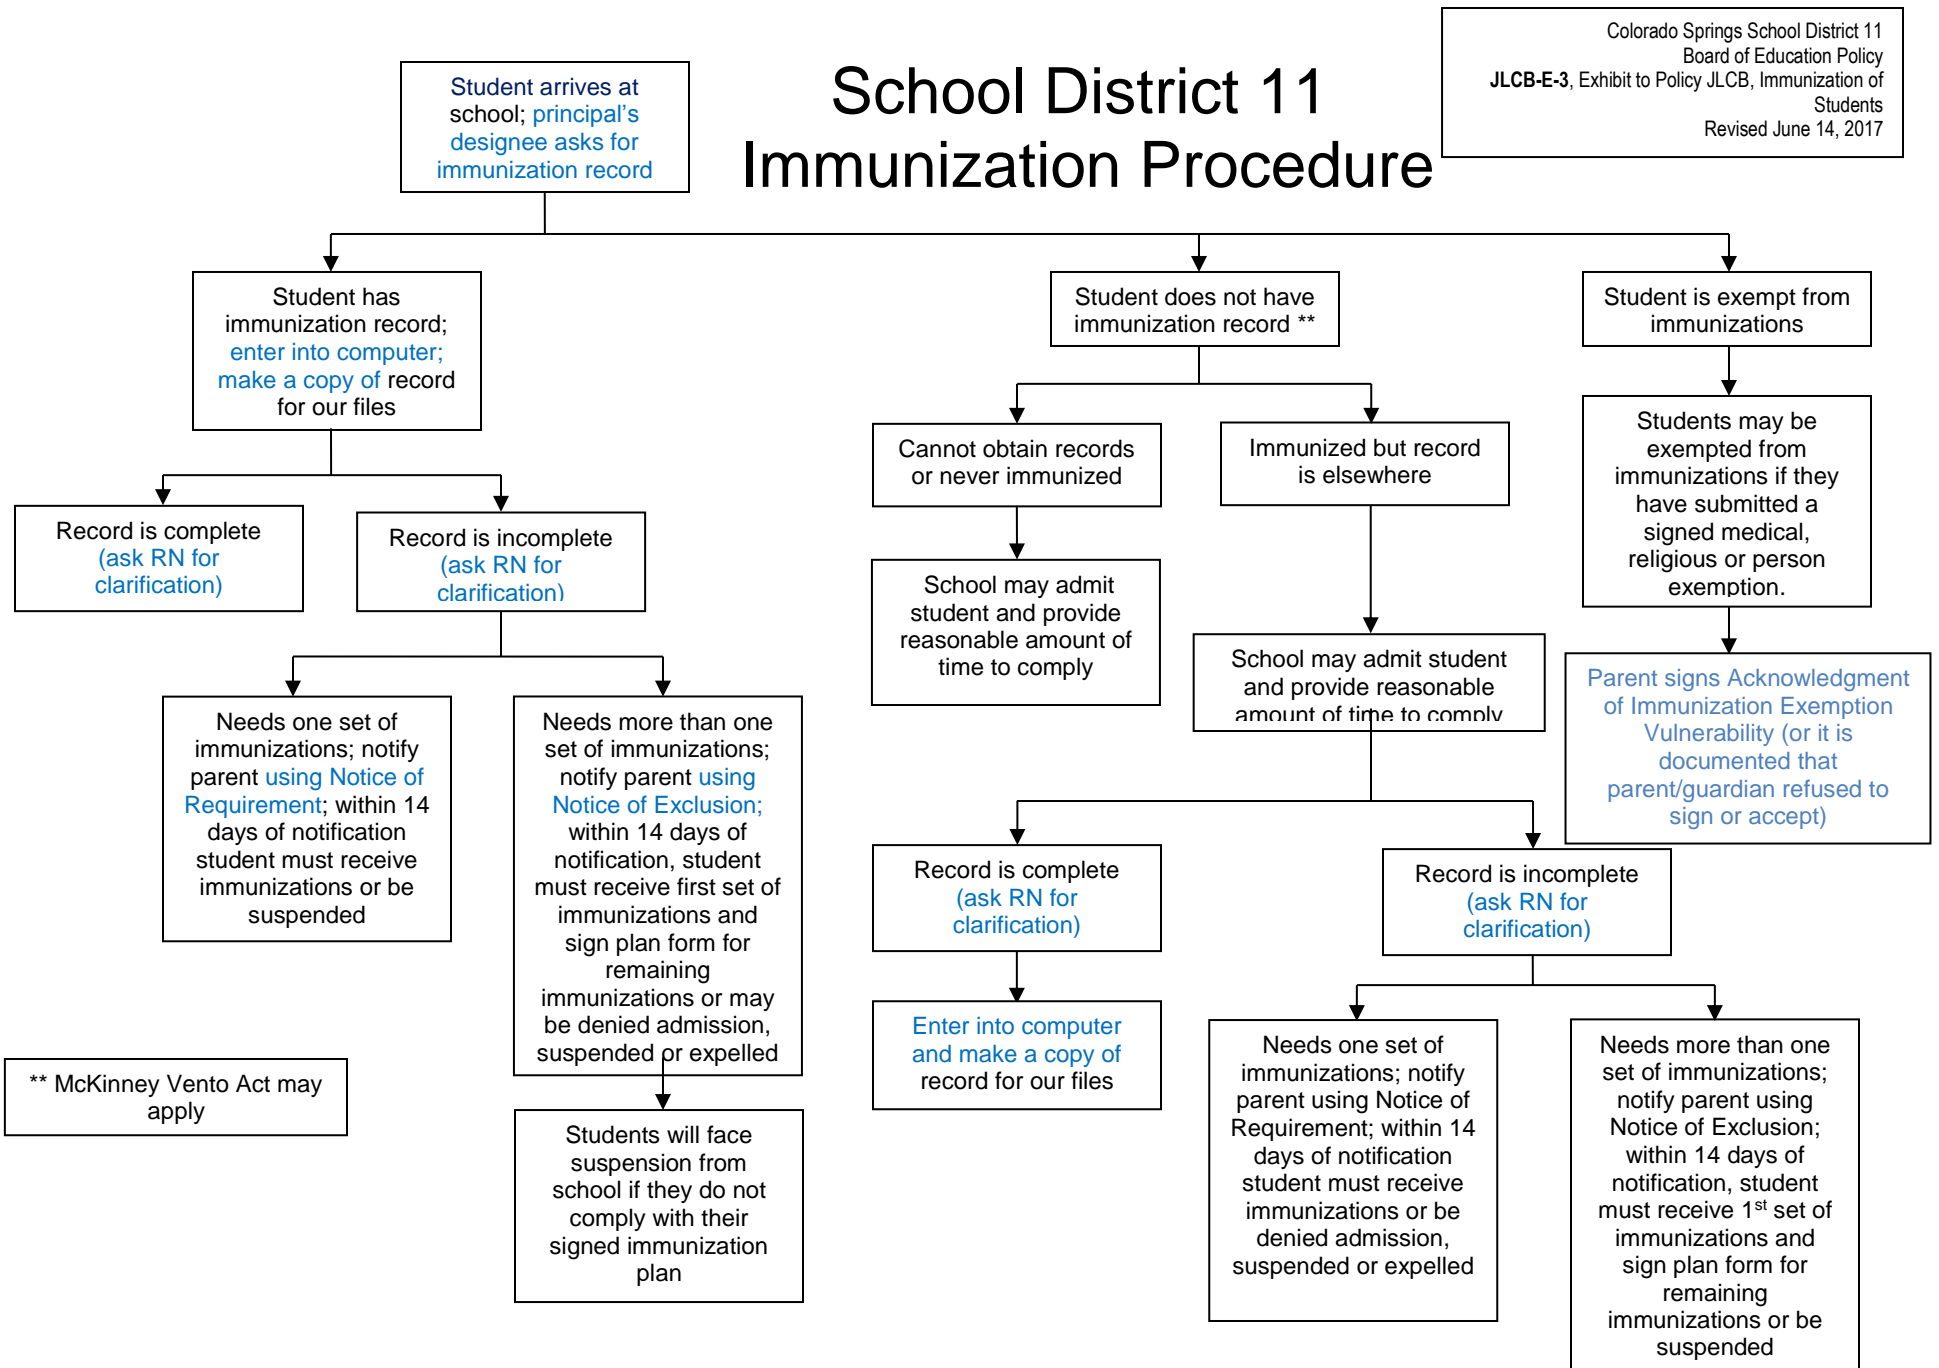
Colorado Springs School District 11
Board of Education Policy
JLCB-E-3, Exhibit to Policy JLCB, Immunization of Students
Revised June 14, 2017

School District 11
Immunization Procedure

Student arrives at school; principal's designee asks for immunization record

Student has immunization record; enter into computer; make a copy of record for our files

Student does not have immunization record **

Student is exempt from immunizations

Record is complete (ask RN for clarification)

Record is incomplete (ask RN for clarification)

Needs one set of immunizations; notify parent using Notice of Requirement; within 14 days of notification student must receive immunizations or be suspended

Needs more than one set of immunizations; notify parent using Notice of Exclusion; within 14 days of notification, student must receive first set of immunizations and sign plan form for remaining immunizations or may be denied admission, suspended or expelled

Students will face suspension from school if they do not comply with their signed immunization plan

** McKinney Vento Act may apply

Cannot obtain records or never immunized

School may admit student and provide reasonable amount of time to comply

Immunized but record is elsewhere

School may admit student and provide reasonable amount of time to comply

Record is complete (ask RN for clarification)

Enter into computer and make a copy of record for our files

Record is incomplete (ask RN for clarification)

Needs one set of immunizations; notify parent using Notice of Requirement; within 14 days of notification student must receive immunizations or be denied admission, suspended or expelled

Needs more than one set of immunizations; notify parent using Notice of Exclusion; within 14 days of notification, student must receive 1$^{st}$ set of immunizations and sign plan form for remaining immunizations or be suspended

Students may be exempted from immunizations if they have submitted a signed medical, religious or person exemption.

Parent signs Acknowledgment of Immunization Exemption Vulnerability (or it is documented that parent/guardian refused to sign or accept)